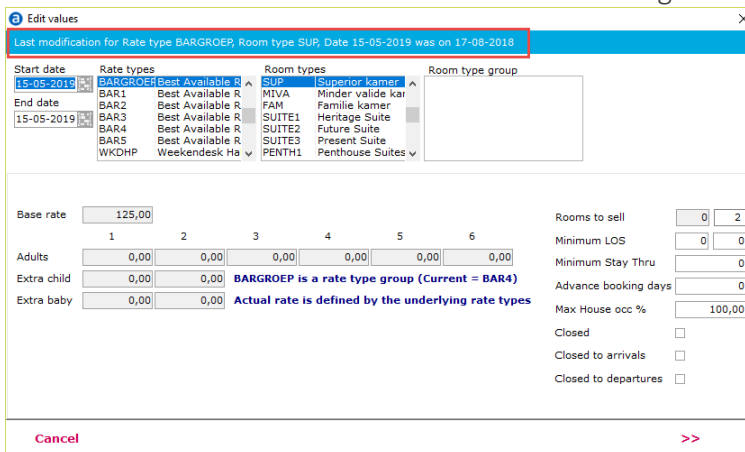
Edit values

Last modification for Rate type BARGROEP, Room type SUP, Date 15-05-2019 was on 17-08-2018

Start date
15-05-2019
End date
15-05-2019

Rate types
BARGROEP Best Available R
BAR1 Best Available R
BAR2 Best Available R
BAR3 Best Available R
BAR4 Best Available R
BAR5 Best Available R
WKDHP Weekendesk Ha

Room types
SUP Superior kamer
MIVA Minder valide kar
FAM Familie kamer
SUITE1 Heritage Suite
SUITE2 Future Suite
SUITE3 Present Suite
PENTH1 Penthouse Suites

Room type group

Base rate 125,00

| | 1 | 2 | 3 | 4 | 5 | 6 |
|---|---|---|---|---|---|---|
| Adults | 0,00 | 0,00 | 0,00 | 0,00 | 0,00 | 0,00 |
| Extra child | 0,00 | 0,00 | | | | |
| Extra baby | 0,00 | 0,00 | | | | |

BARGROEP is a rate type group (Current = BAR4)
Actual rate is defined by the underlying rate types

Rooms to sell 0 2
Minimum LOS 0 0
Minimum Stay Thru 0
Advance booking days 0
Max House occ % 100,00
Closed
Closed to arrivals
Closed to departures

Cancel
>>